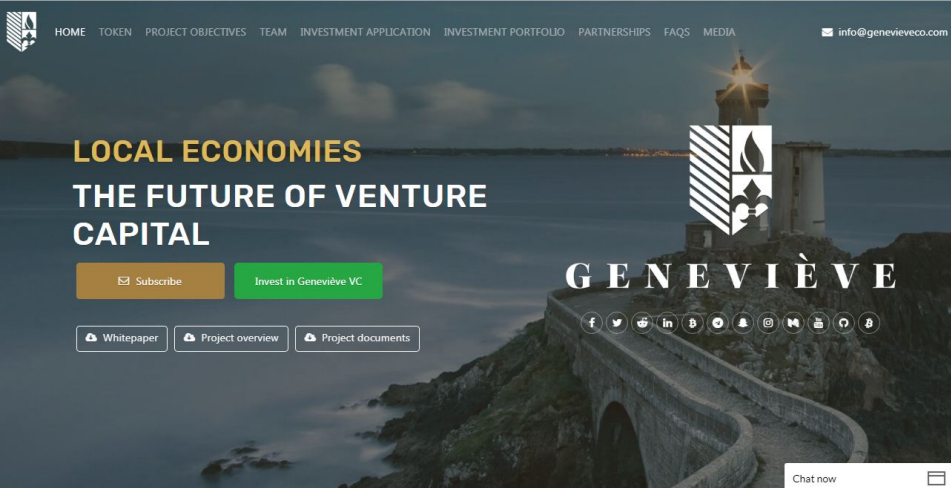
HOME TOKEN PROJECT OBJECTIVES TEAM INVESTMENT APPLICATION INVESTMENT PORTFOLIO PARTNERSHIPS FAQS MEDIA

info@genevieveco.com

LOCAL ECONOMIES

THE FUTURE OF VENTURE CAPITAL

Subscribe

Invest in Geneviève VC

Whitepaper

Project overview

Project documents

GENEVIÈVE

Chat now